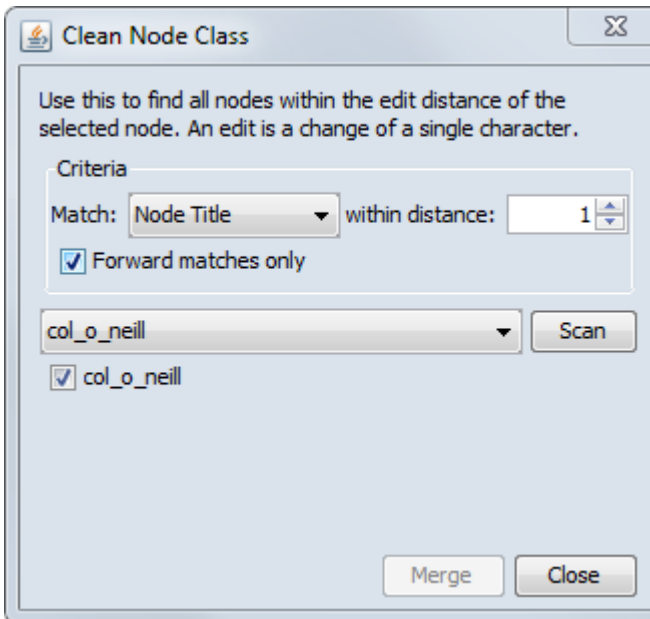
Clean Node Class

Use this to find all nodes within the edit distance of the selected node. An edit is a change of a single character.

Criteria

Match: Node Title within distance: 1

Forward matches only

col_o_neill Scan

col_o_neill

Merge Close